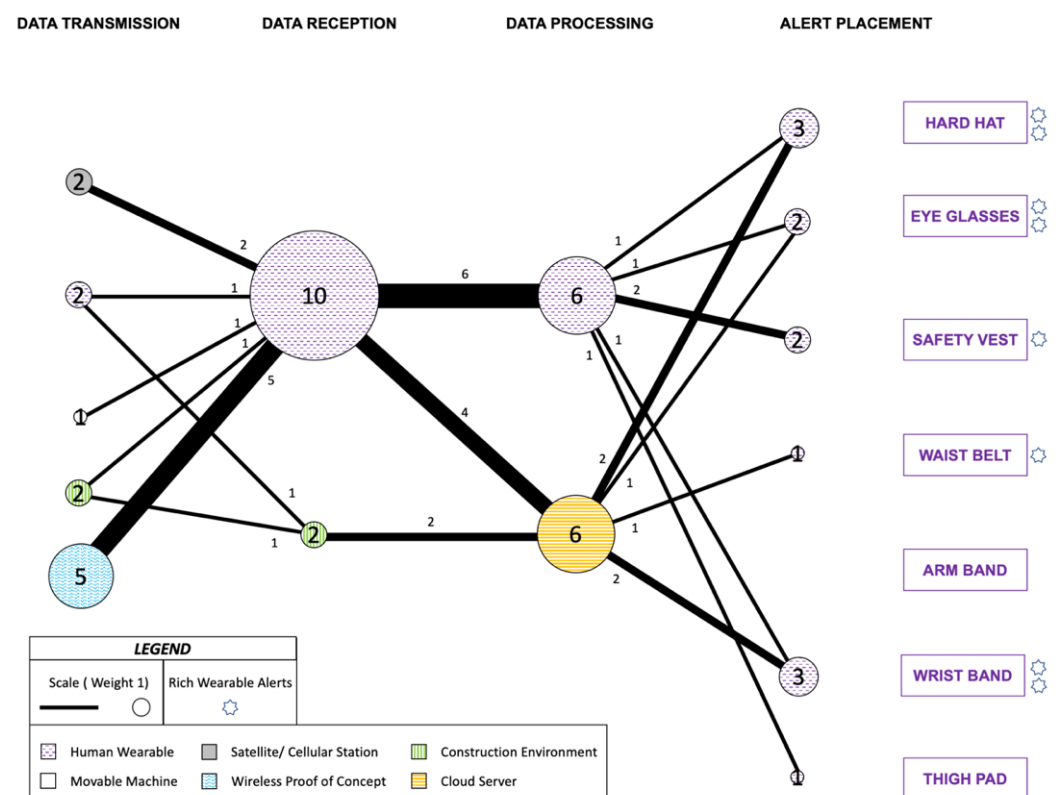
DATA TRANSMISSION

DATA RECEPTION

DATA PROCESSING

ALERT PLACEMENT

2

2

1

2

5

10

6

6

2

2

6

3

2

2

1

3

1

2

1

1

1

5

1

1

6

4

1

1

2

1

1

1

1

2

1

1

2

2

HARD HAT

EYE GLASSES

SAFETY VEST

WAIST BELT

ARM BAND

WRIST BAND

THIGH PAD

LEGEND

Scale ( Weight 1)

Rich Wearable Alerts

Human Wearable

Satellite/ Cellular Station

Construction Environment

Movable Machine

Wireless Proof of Concept

Cloud Server